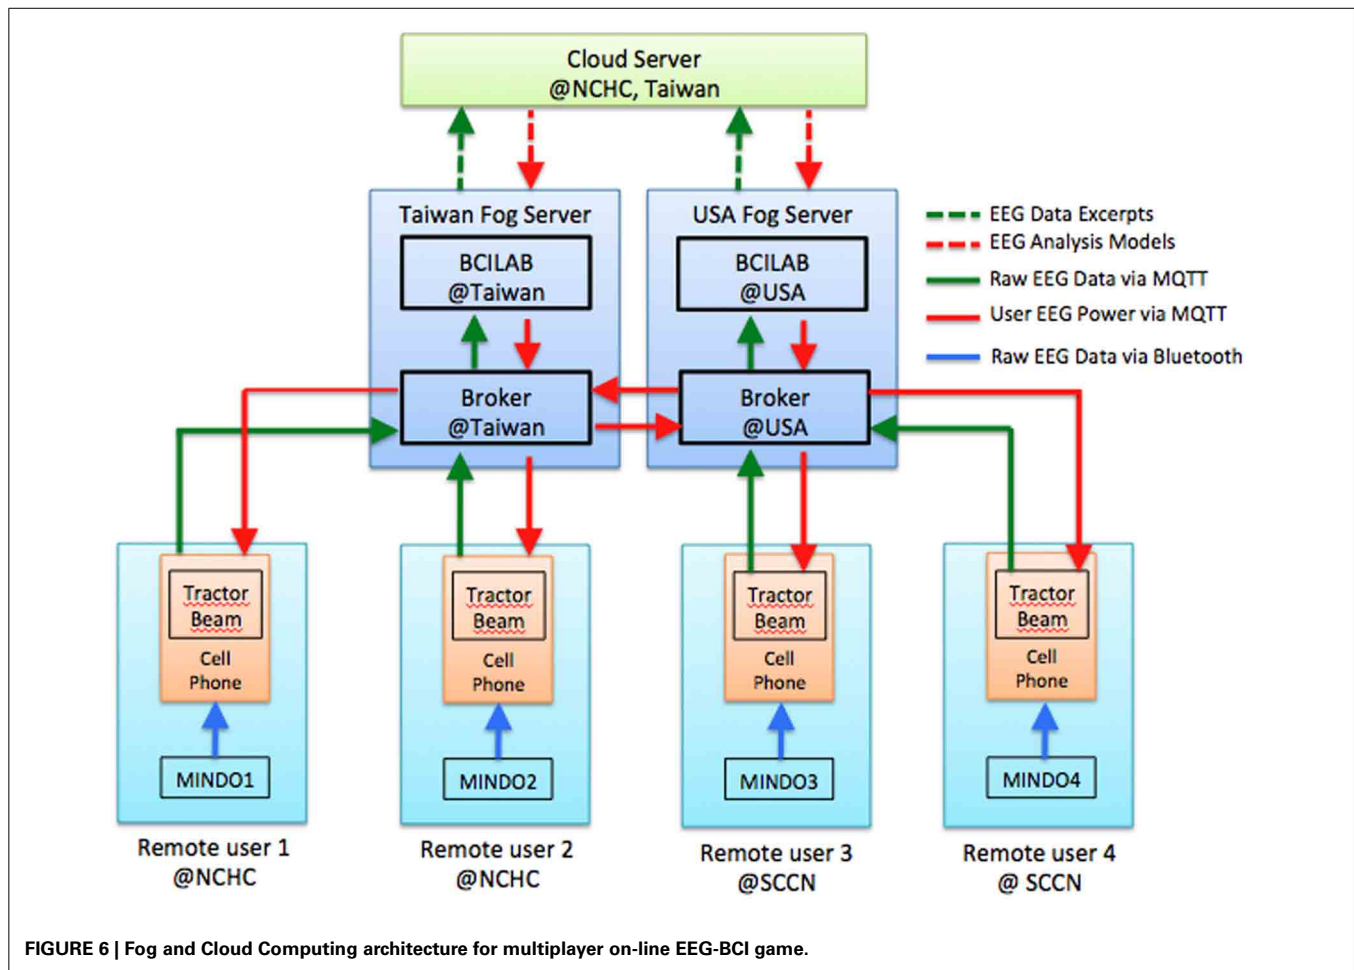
Cloud Server
@NCHC, Taiwan

Taiwan Fog Server

BCILAB
@Taiwan

Broker
@Taiwan

USA Fog Server

BCILAB
@USA

Broker
@USA

EEG Data Excerpts
EEG Analysis Models
Raw EEG Data via MQTT
User EEG Power via MQTT
Raw EEG Data via Bluetooth

Tractor Beam
Cell Phone
MINDO1
Remote user 1
@NCHC

Tractor Beam
Cell Phone
MINDO2
Remote user 2
@NCHC

Tractor Beam
Cell Phone
MINDO3
Remote user 3
@SCCN

Tractor Beam
Cell Phone
MINDO4
Remote user 4
@ SCCN

FIGURE 6 | Fog and Cloud Computing architecture for multiplayer on-line EEG-BCI game.